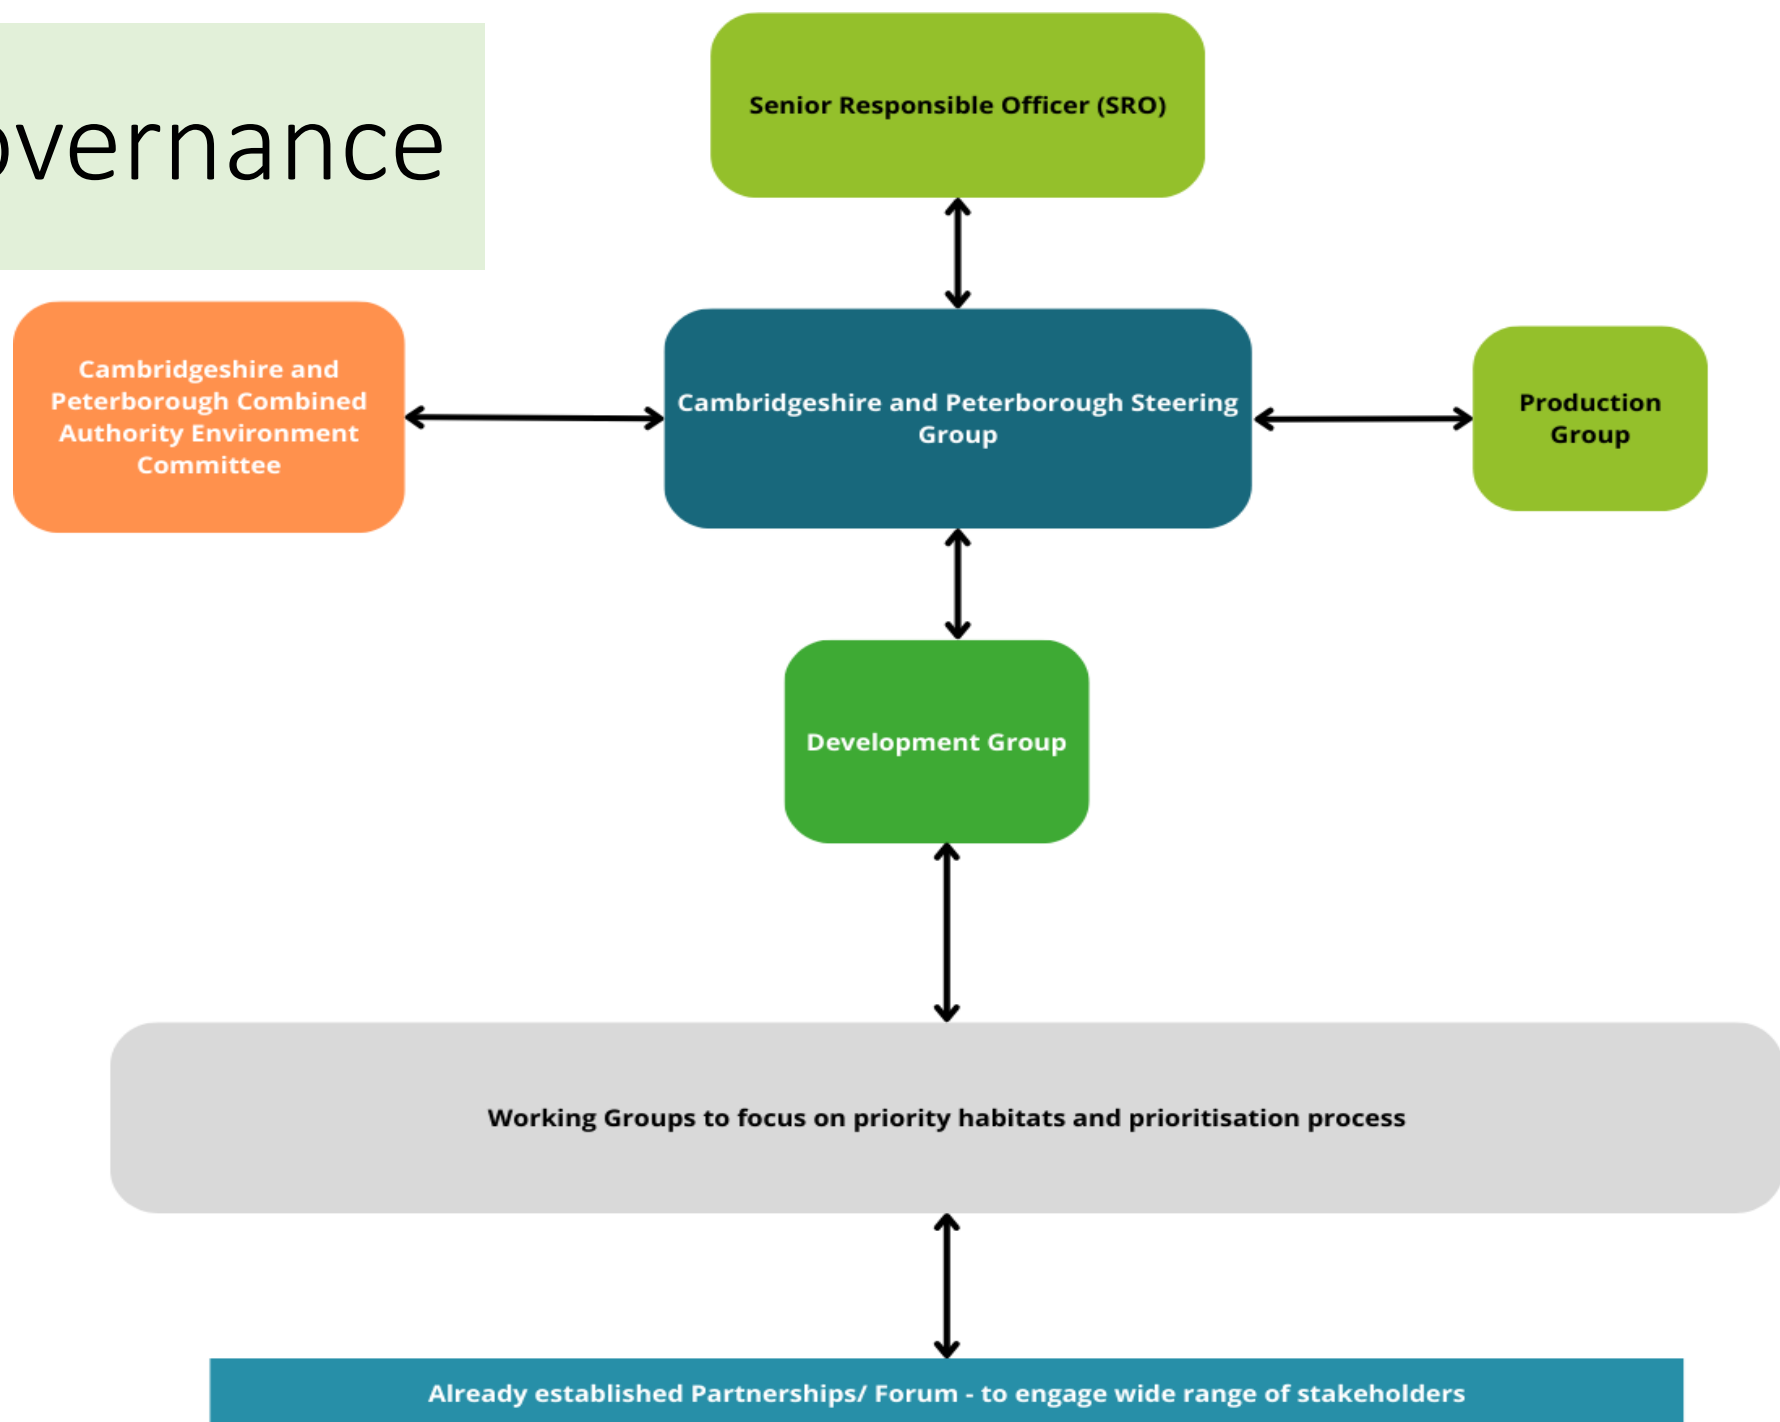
overnance

Senior Responsible Officer (SRO)

Cambridgeshire and Peterborough Combined Authority Environment Committee

Cambridgeshire and Peterborough Steering Group

Production Group

Development Group

Working Groups to focus on priority habitats and prioritisation process

Already established Partnerships/ Forum - to engage wide range of stakeholders